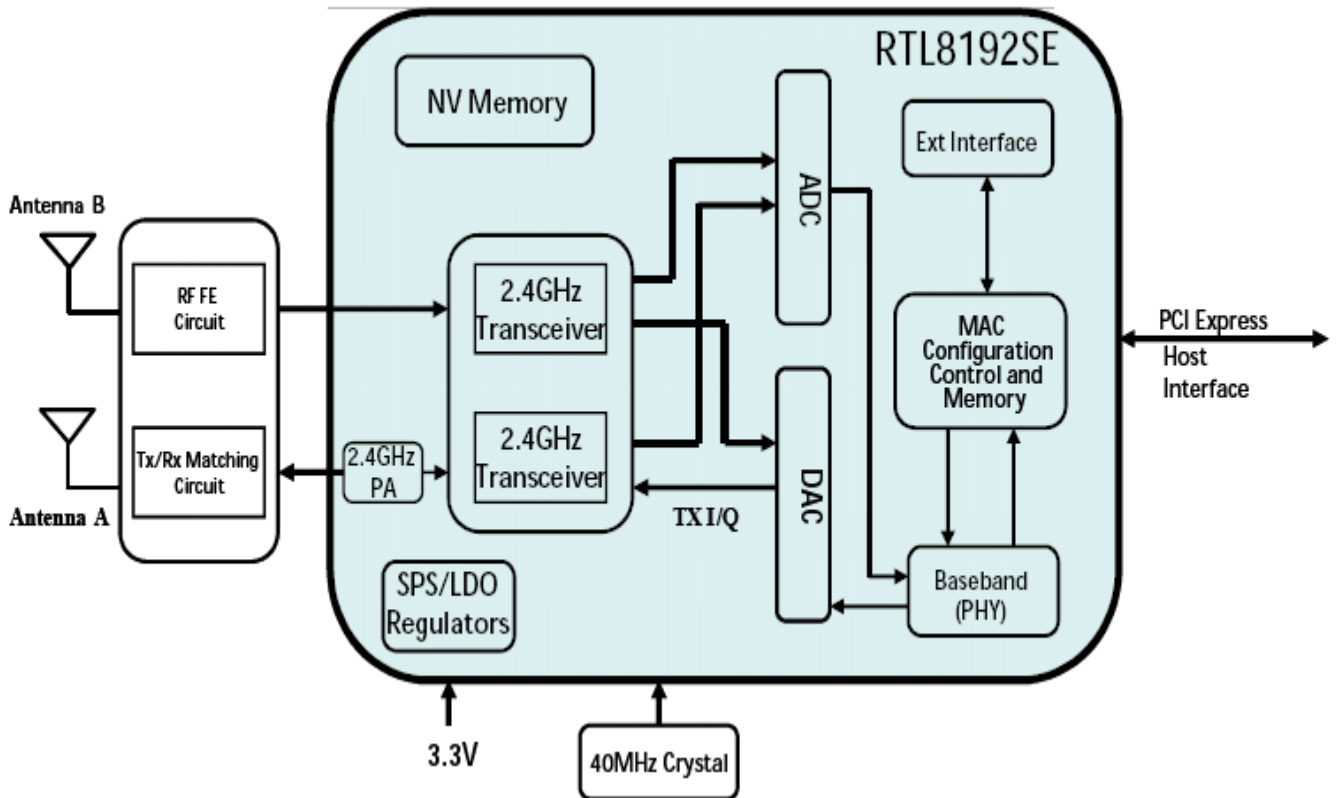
RTL8192SE

NV Memory

Antenna B

RF FE Circuit

Tx/Rx Matching Circuit

Antenna A

2.4GHz PA

2.4GHz Transceiver

2.4GHz Transceiver

ADC

DAC

TX I/Q

Ext Interface

MAC Configuration Control and Memory

PCI Express Host Interface

Baseband (PHY)

SPS/LDO Regulators

3.3V

40MHz Crystal